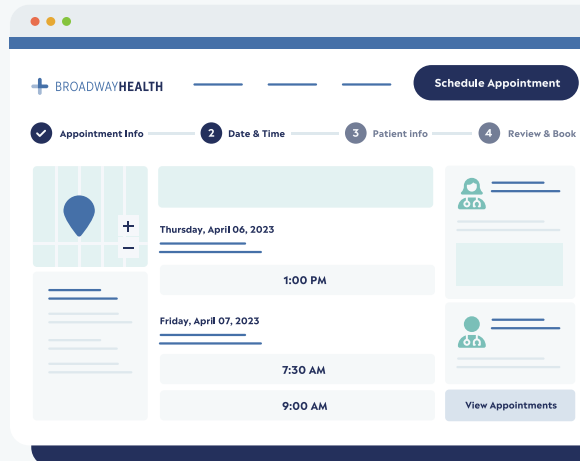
BROADWAYHEALTH

Schedule Appointment

Appointment Info

2 Date & Time

3 Patient info

4 Review & Book

+

−

Thursday, April 06, 2023

1:00 PM

Friday, April 07, 2023

7:30 AM

9:00 AM

View Appointments